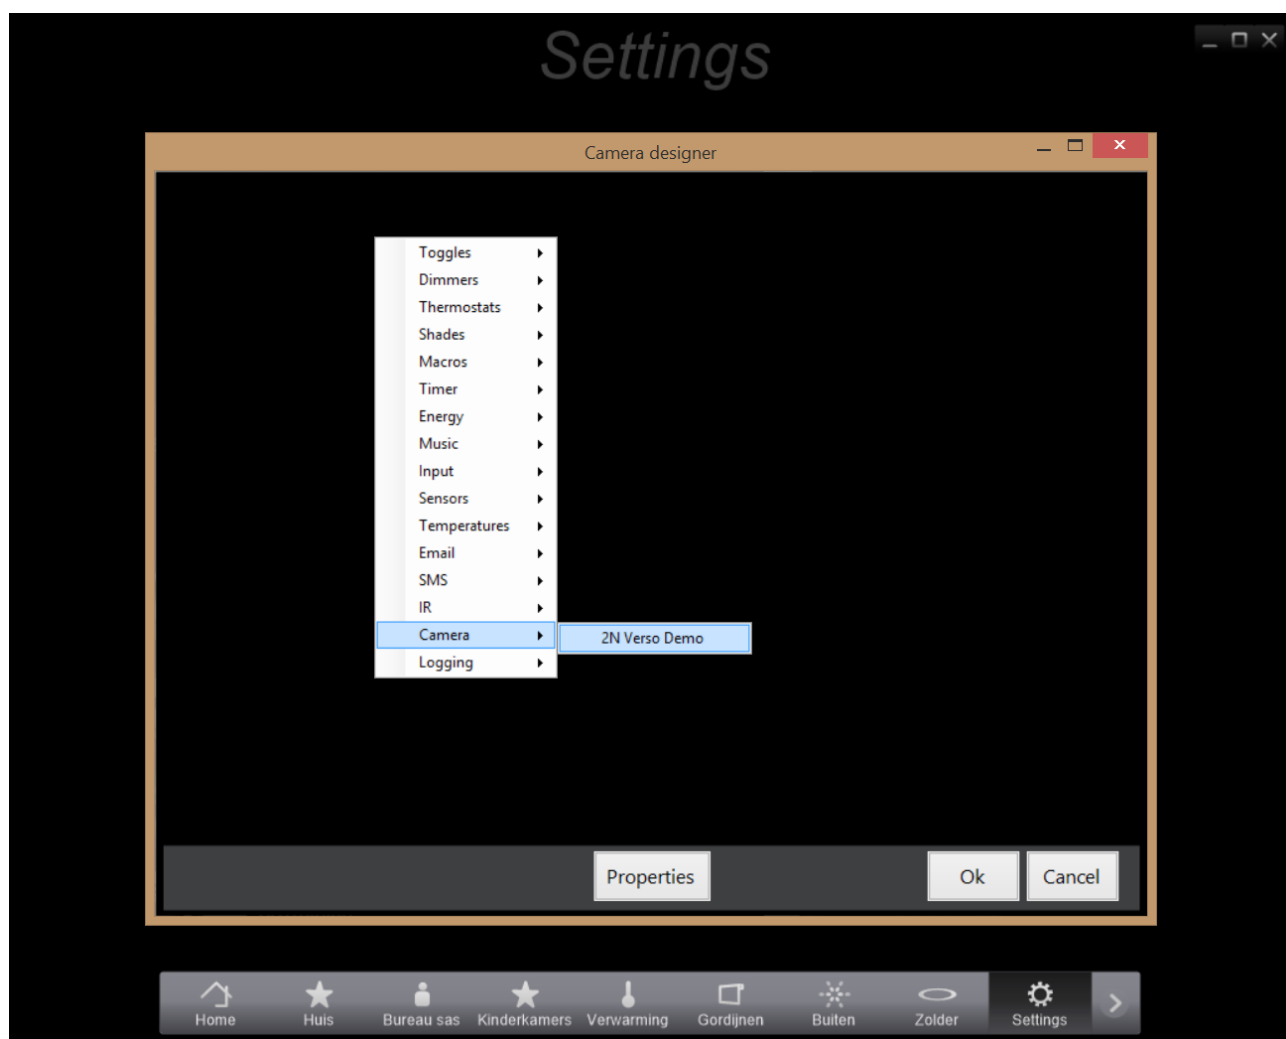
Settings

Camera designer

Toggles
Dimmers
Thermostats
Shades
Macros
Timer
Energy
Music
Input
Sensors
Temperatures
Email
SMS
IR
Camera
Logging

2N Verso Demo

Properties

Ok

Cancel

Home
Huis
Bureau sas
Kinderkamers
Verwarming
Gordijnen
Buiten
Zolder
Settings